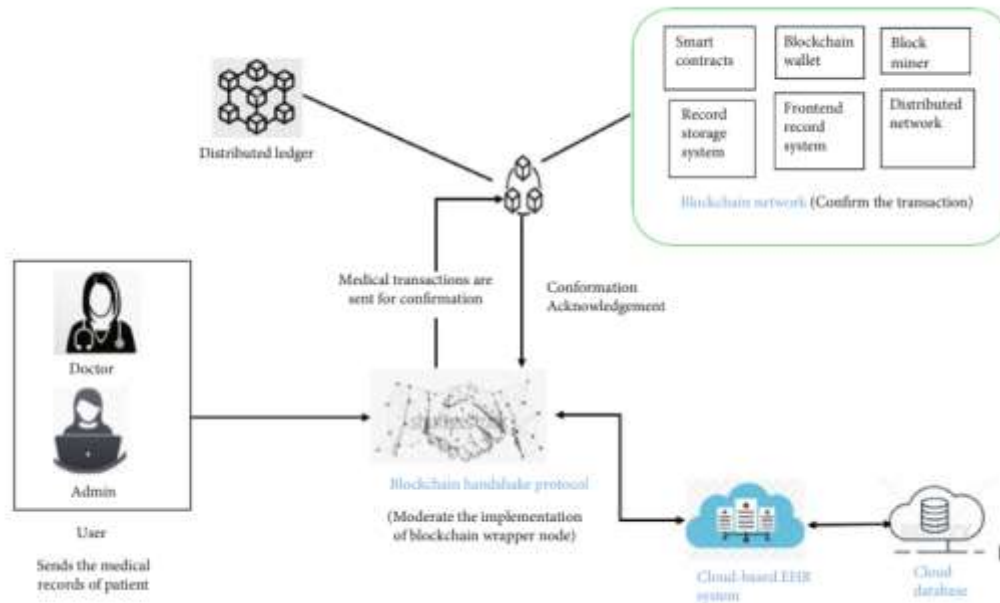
Smart contracts

Blockchain wallet

Block miner

Record storage system

Frontend record system

Distributed network

Blockchain network (Confirm the transaction)

Distributed ledger

Medical transactions are sent for confirmation

Conformation Acknowledgement

Doctor

Admin

User

Sends the medical records of patient

Blockchain handshake protocol

(Moderate the implementation of blockchain wrapper node)

Cloud-based EHR system

Cloud database